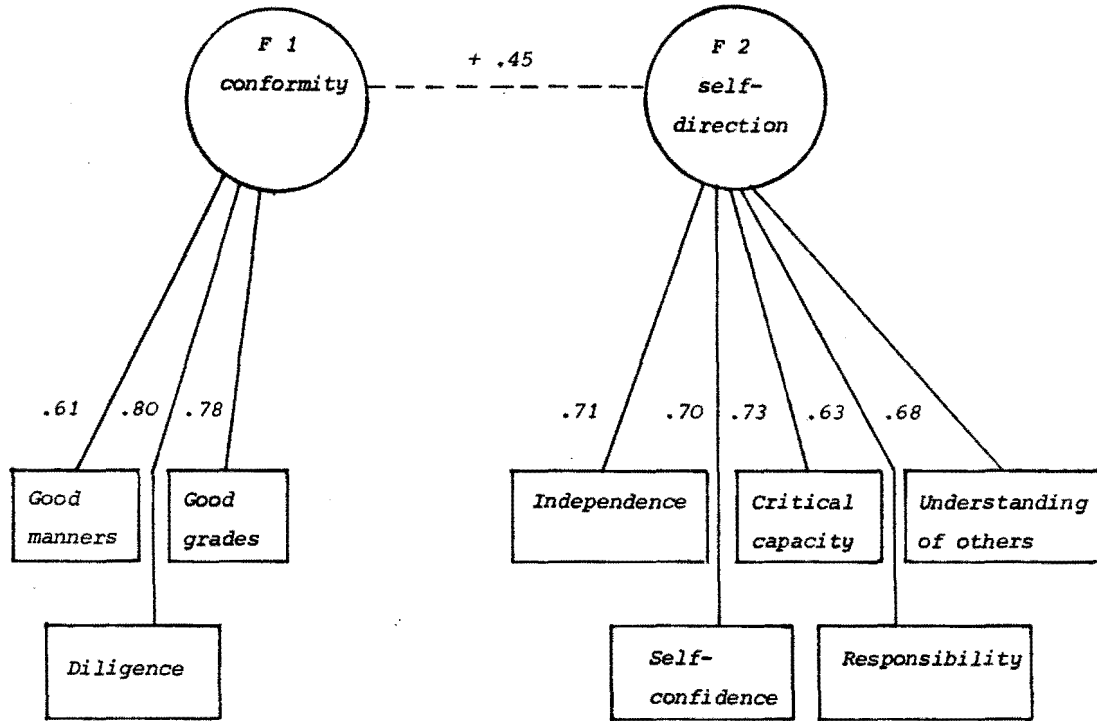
F 1
conformity

+ .45

F 2
self-direction

.61 .80 .78

.71 .70 .73 .63 .68

Good manners

Good grades

Independence

Critical capacity

Understanding of others

Diligence

Self-confidence

Responsibility